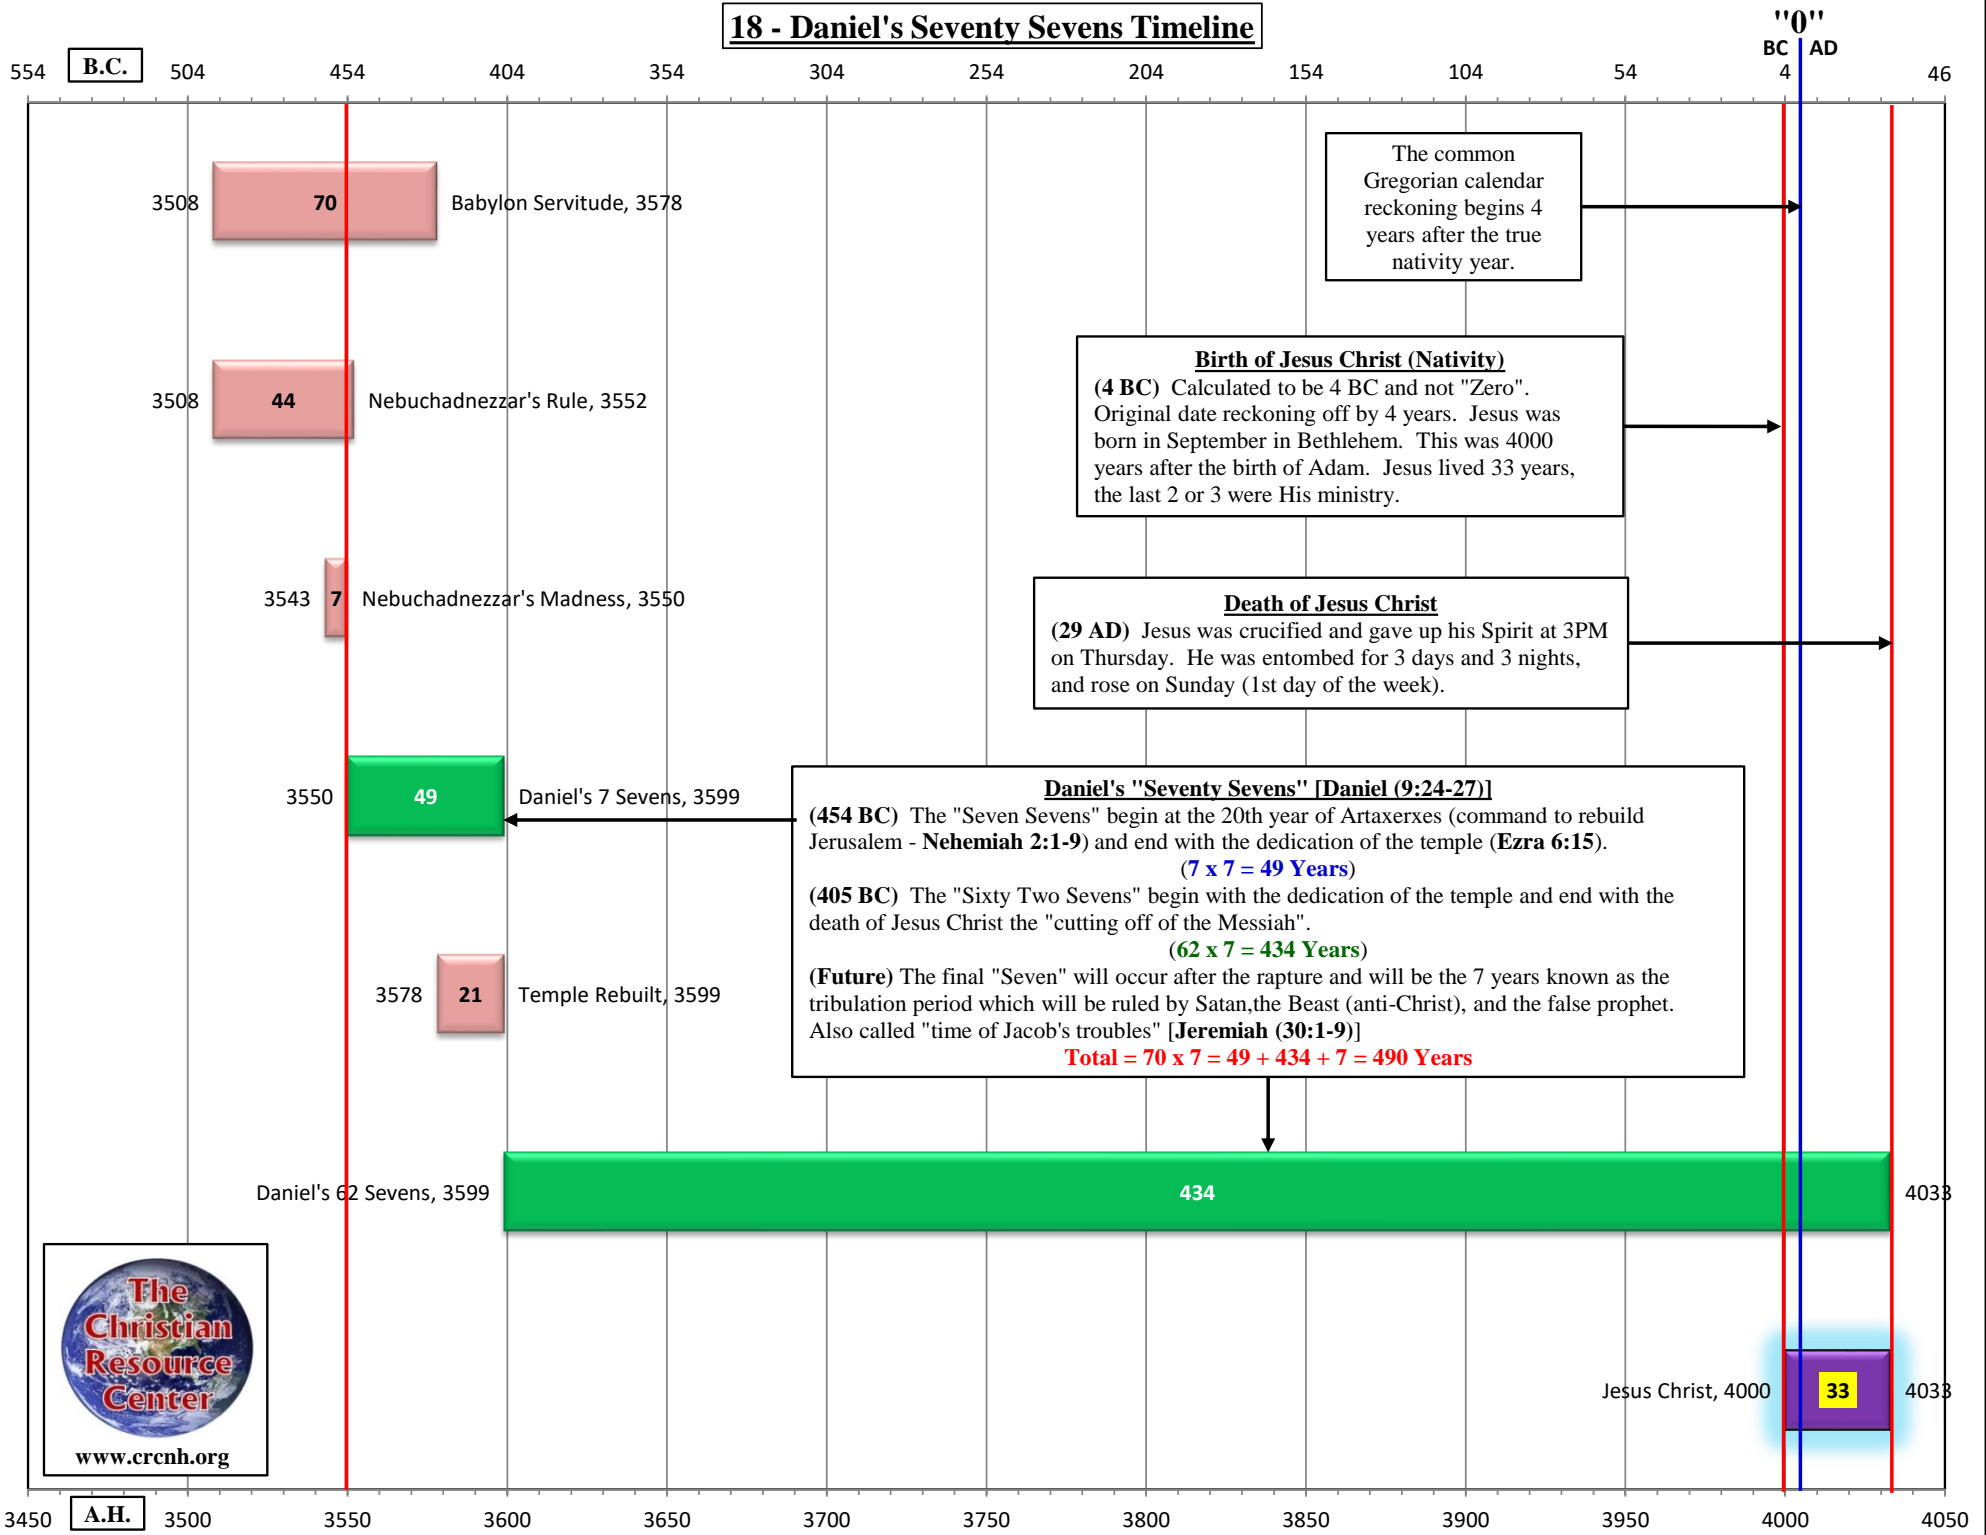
18 - Daniel's Seventy Sevens Timeline

"0"
BC AD

554 B.C. 504 454 404 354 304 254 204 154 104 54 4 46

The common Gregorian calendar reckoning begins 4 years after the true nativity year.

3508 70 Babylon Servitude, 3578

3508 44 Nebuchadnezzar's Rule, 3552

Birth of Jesus Christ (Nativity)
(4 BC) Calculated to be 4 BC and not "Zero". Original date reckoning off by 4 years. Jesus was born in September in Bethlehem. This was 4000 years after the birth of Adam. Jesus lived 33 years, the last 2 or 3 were His ministry.

3543 7 Nebuchadnezzar's Madness, 3550

Death of Jesus Christ
(29 AD) Jesus was crucified and gave up his Spirit at 3PM on Thursday. He was entombed for 3 days and 3 nights, and rose on Sunday (1st day of the week).

3550 49 Daniel's 7 Sevens, 3599

Daniel's "Seventy Sevens" [Daniel (9:24-27)]
(454 BC) The "Seven Sevens" begin at the 20th year of Artaxerxes (command to rebuild Jerusalem - Nehemiah 2:1-9) and end with the dedication of the temple (Ezra 6:15).
(7 x 7 = 49 Years)
(405 BC) The "Sixty Two Sevens" begin with the dedication of the temple and end with the death of Jesus Christ the "cutting off of the Messiah".
(62 x 7 = 434 Years)
(Future) The final "Seven" will occur after the rapture and will be the 7 years known as the tribulation period which will be ruled by Satan,the Beast (anti-Christ), and the false prophet. Also called "time of Jacob's troubles" [Jeremiah (30:1-9)]
Total = 70 x 7 = 49 + 434 + 7 = 490 Years

3578 21 Temple Rebuilt, 3599

Daniel's 62 Sevens, 3599 434 4033

The Christian Resource Center
www.crcnh.org

Jesus Christ, 4000 33 4033

3450 A.H. 3500 3550 3600 3650 3700 3750 3800 3850 3900 3950 4000 4050